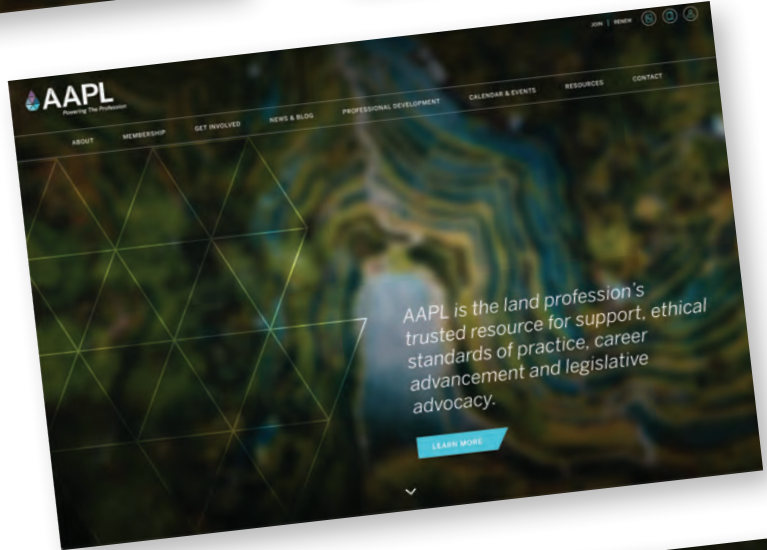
JOIN | RENEW

AAPL
Powering The Profession

ABOUT
MEMBERSHIP
GET INVOLVED
NEWS & BLOG
PROFESSIONAL DEVELOPMENT
CALENDAR & EVENTS
RESOURCES
CONTACT

AAPL is the land profession's trusted resource for support, ethical standards of practice, career advancement and legislative advocacy.

LEARN MORE